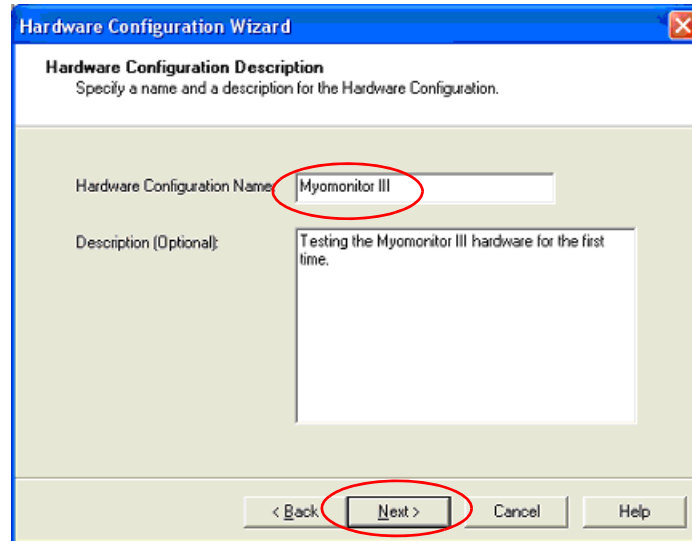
Hardware Configuration Wizard

Hardware Configuration Description
Specify a name and a description for the Hardware Configuration.

Hardware Configuration Name
Myomonitor III

Description (Optional):
Testing the Myomonitor III hardware for the first time.

< Back
Next >
Cancel
Help